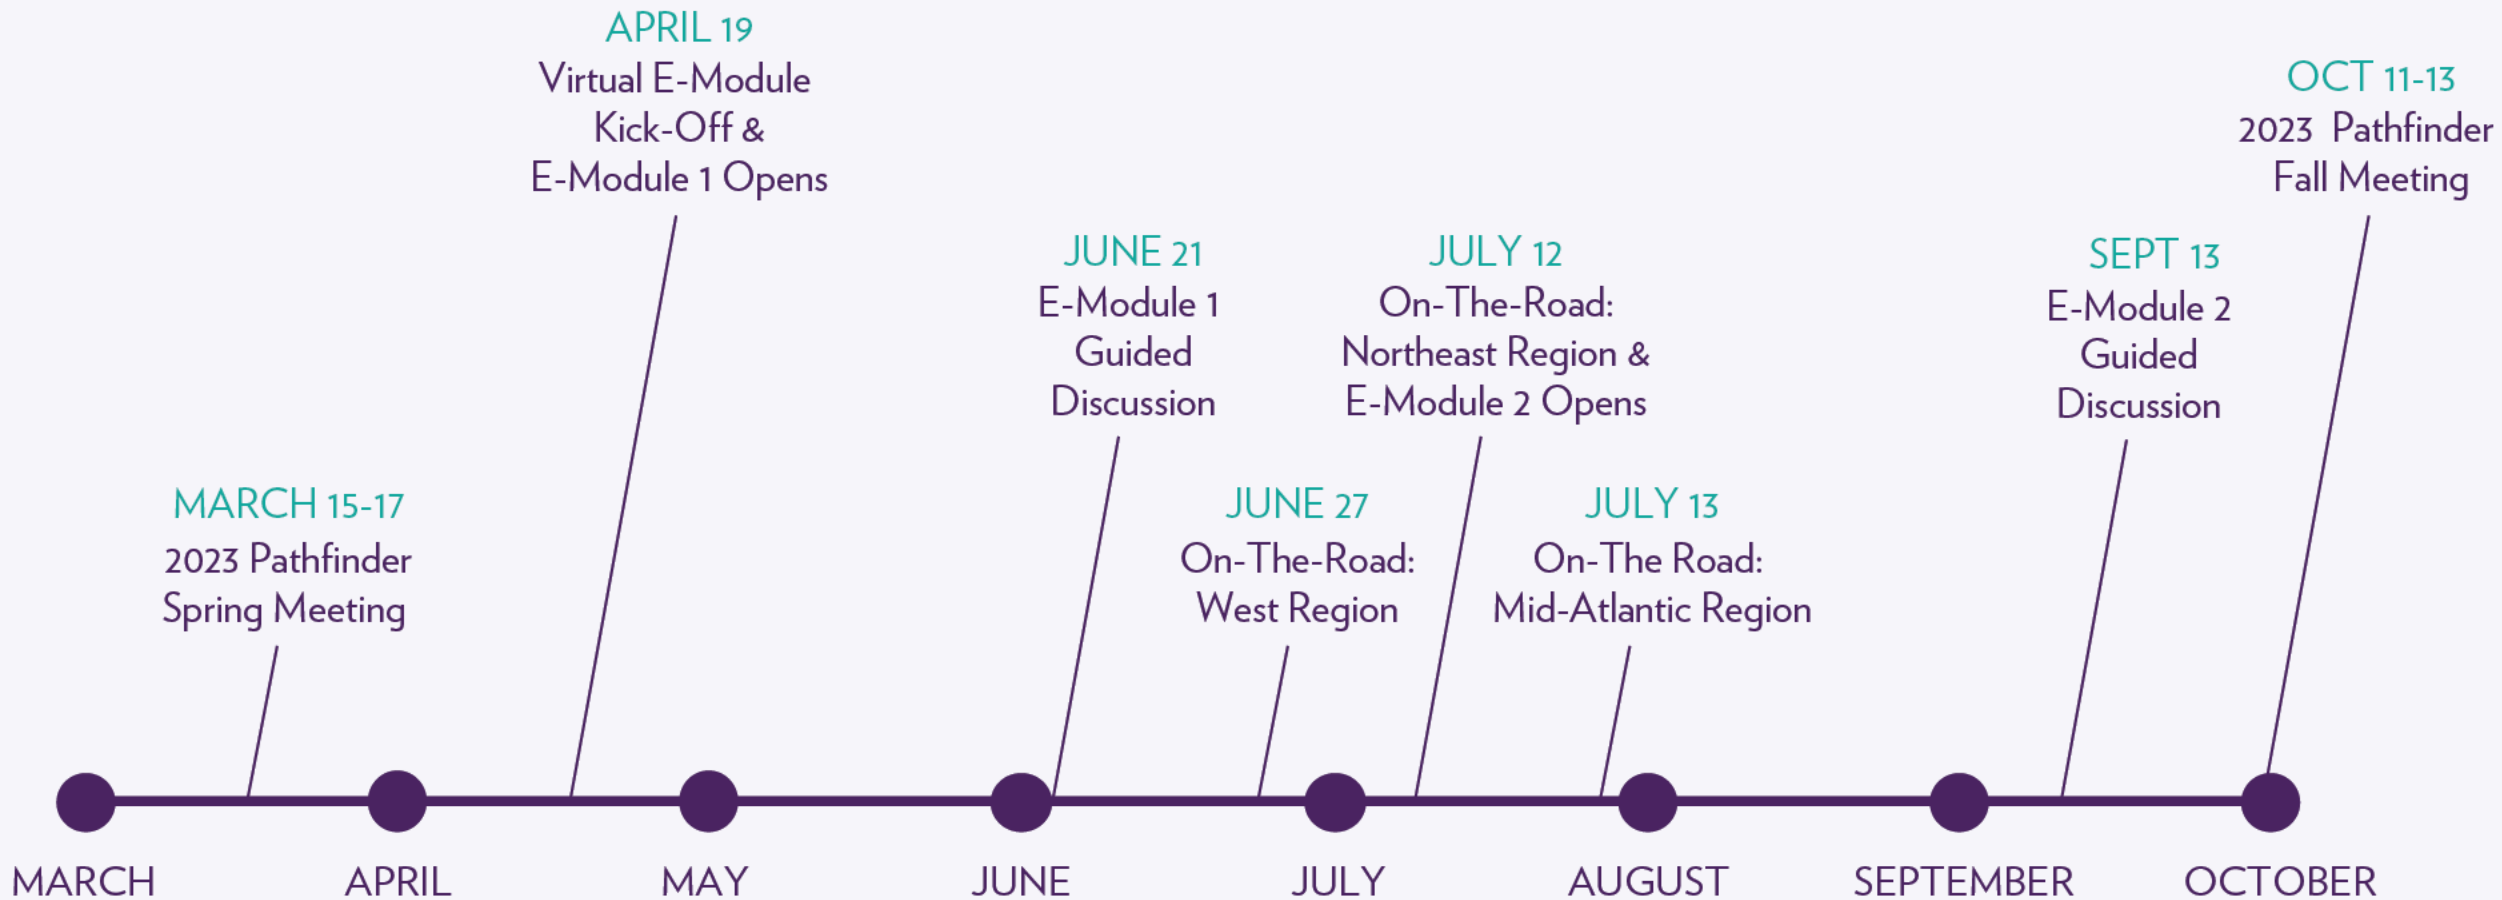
APRIL 19
Virtual E-Module Kick-Off & E-Module 1 Opens

OCT 11-13
2023 Pathfinder Fall Meeting

JUNE 21
E-Module 1 Guided Discussion

JULY 12
On-The-Road: Northeast Region & E-Module 2 Opens

SEPT 13
E-Module 2 Guided Discussion

MARCH 15-17
2023 Pathfinder Spring Meeting

JUNE 27
On-The-Road: West Region

JULY 13
On-The Road: Mid-Atlantic Region

MARCH APRIL MAY JUNE JULY AUGUST SEPTEMBER OCTOBER